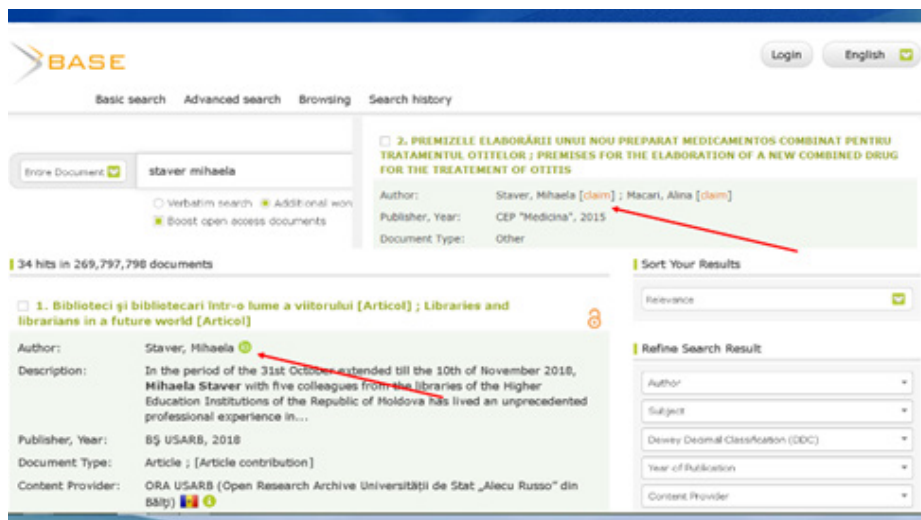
BASE

Login English

Basic search Advanced search Browsing Search history

Entire Document

staver mihaela

Verbatim search Additional wor

Boost open access documents

2. PREMIZELE ELABORĂRII UNUI NOU PREPARAT MEDICAMENTOS COMBINAT PENTRU TRATAMENTUL OTITELOR ; PREMISES FOR THE ELABORATION OF A NEW COMBINED DRUG FOR THE TREATMENT OF OTITIS

| Author: | Staver, Mihaela [claim] ; Macari, Alina [claim] |
|---|---|
| Publisher, Year: | CEP "Medicina", 2015 |
| Document Type: | Other |

34 hits in 269,797,798 documents

1. Biblioteci şi bibliotecari într-o lume a viitorului [Articol] ; Libraries and librarians in a future world [Articol]

| Author: | Staver, Mihaela |
|---|---|
| Description: | In the period of the 31st October extended till the 10th of November 2018, Mihaela Staver with five colleagues from the libraries of the Higher Education Institutions of the Republic of Moldova has lived an unprecedented professional experience in... |
| Publisher, Year: | BŞ USARB, 2018 |
| Document Type: | Article ; [Article contribution] |
| Content Provider: | ORA USARB (Open Research Archive Universităţii de Stat „Alecu Russo" din Bălţi) |

Sort Your Results

Relevance

Refine Search Result

Author

Subject

Dewey Decimal Classification (DDC)

Year of Publication

Content Provider